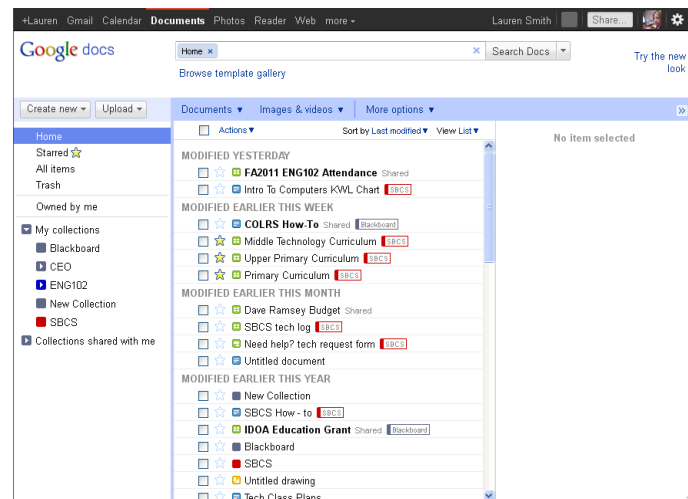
+Lauren Gmail Calendar Documents Photos Reader Web more ▾ Lauren Smith Share...

Google docs

Home ×

Search Docs

Try the new look

Browse template gallery

Create new ▾ Upload ▾

Documents ▾ Images & videos ▾ More options ▾

Home
Starred
All items
Trash

Owned by me

My collections
Blackboard
CEO
ENG102
New Collection
SBCS
Collections shared with me

Actions ▾ Sort by Last modified ▾ View List ▾

MODIFIED YESTERDAY
FA2011 ENG102 Attendance Shared
Intro To Computers KWL Chart SBCS

MODIFIED EARLIER THIS WEEK
COLRS How-To Shared Blackboard
Middle Technology Curriculum SBCS
Upper Primary Curriculum SBCS
Primary Curriculum SBCS

MODIFIED EARLIER THIS MONTH
Dave Ramsey Budget Shared
SBCS tech log SBCS
Need help? tech request form SBCS
Untitled document

MODIFIED EARLIER THIS YEAR
New Collection
SBCS How - to SBCS
IDOA Education Grant Shared Blackboard
Blackboard
SBCS
Untitled drawing
Tech Class Plans

No item selected